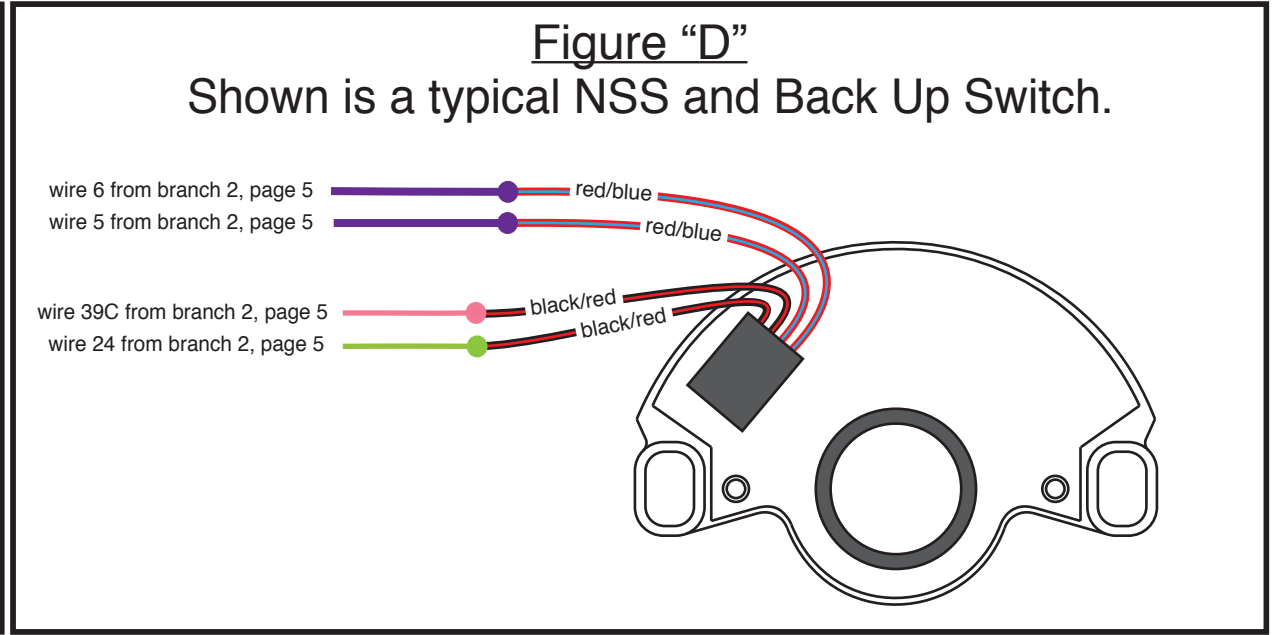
Figure “D”
Shown is a typical NSS and Back Up Switch.

wire 6 from branch 2, page 5
red/blue
wire 5 from branch 2, page 5
red/blue
wire 39C from branch 2, page 5
black/red
wire 24 from branch 2, page 5
black/red